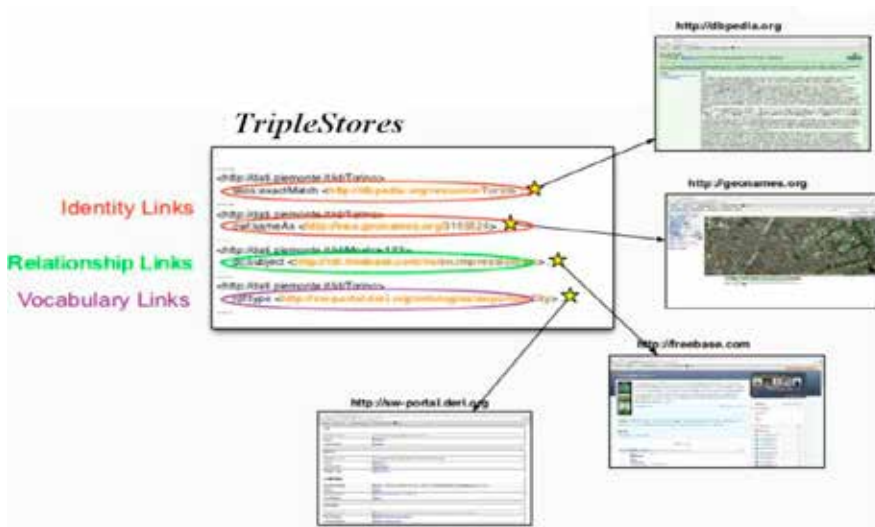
TripleStores

Identity Links

Relationship Links

Vocabulary Links

<http://dati.piemonte.it/id/Torino>
skos:exactMatch <http://dbpedia.org/resource/Torino>

<http://dati.piemonte.it/id/Torino>
owl:sameAs <http://sws.geonames.org/3165524>

<http://dati.piemonte.it/id/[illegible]>
dc:subject <http://rdf.freebase.com/ns/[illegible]>

<http://dati.piemonte.it/id/Torino>
rdf:type <http://sw-portal.deri.org/ontologies/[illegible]>

http://dbpedia.org

http://geonames.org

http://freebase.com

http://sw-portal.deri.org